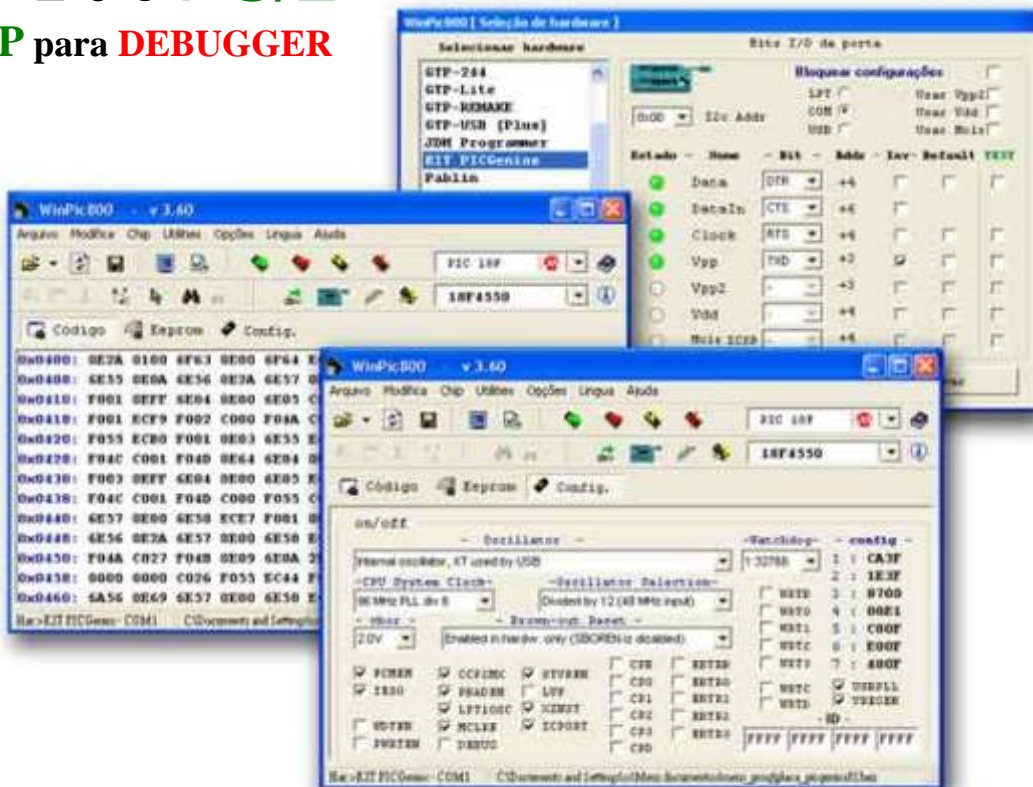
P para DEBUGGER

WinPic800 [ Seleção de hardware ]

Selecionar hardware
GTP-24A
GTP-Lite
GTP-REMAKE
GTP-USB [Plus]
JDM Programmer
KIT PICGenios
Pablin

Bits I/O de porta
Bloquear configurações
LPT
COM
USB
0x0D I2c Addr
Usar Vpp2
Usar Vdd
Usar Mclr

| Estado | Nome | Bit | Addr | Inv | Default | TEST |
|---|---|---|---|---|---|---|
| | Data | DTR | +4 | | | |
| | DataIn | CTS | +6 | | | |
| | Clock | RTS | +4 | | | |
| | Vpp | TXD | +3 | | | |
| | Vpp2 | - | +3 | | | |
| | Vdd | - | +4 | | | |
| | Mclr ICSP | - | +4 | | | |

WinPic800 v 3.60
Arquivo Modifica Chip Utilities Opções Lingua Ajuda
PIC 18F
18F4550
Código Eeprom Config.

0x0400: 0E2A 0100 6F63 0E00 6F64
0x0408: 6E55 0E0A 6E56 0E3A 6E57
0x0410: F001 0EFF 6E04 0E00 6E05
0x0418: F001 ECF9 F002 C000 F04A
0x0420: F055 ECB0 F001 0E03 6E55
0x0428: F04C C001 F04D 0E64 6E04
0x0430: F003 0EFF 6E04 0E00 6E05
0x0438: F04C C001 F04D C000 F055
0x0440: 6E57 0E00 6E58 ECE7 F001
0x0448: 6E56 0E3A 6E57 0E00 6E58
0x0450: F04A C027 F04B 0E09 6E0A
0x0458: 0000 0000 C026 F055 EC44
0x0460: 6A56 0E69 6E57 0E00 6E58
Hw->KIT PICGenios - COM1 C:\Documents and Settings\

WinPic800 v 3.60
Arquivo Modifica Chip Utilities Opções Lingua Ajuda
PIC 18F
18F4550
Código Eeprom Config.

on/off
- Oscillator -
Internal oscillator, XT used by USB
-Watchdog-
1:32768
- config -
1 : CA3F
2 : 1E3F
3 : 8700
4 : 00E1
5 : C00F
6 : E00F
7 : 400F
-CPU System Clock-
96 MHz PLL div 6
-Oscillator Selection-
Divided by 12 (48 MHz input)
- Vbor -
2.0V
- Brown-out Reset -
Enabled in hardw. only (SBOREN is disabled)
WRTB
WRT0
WRT1
WRTC
WRT3
PCMEN
IESO
CCP2MX
PBADEN
LPT1OSC
MCLRE
STVREN
LVP
XINST
ICPORT
CP0
CP1
CP2
CP3
CPB
CPD
EBTRB
EBTR0
EBTR1
EBTR2
EBTR3
WRTC
WRTD
USBPLL
VREGEN
WDTEN
PWRTEN
DEBUG
- ID -
FFFF FFFF FFFF FFFF
Hw->KIT PICGenios - COM1 C:\Documents and Settings\